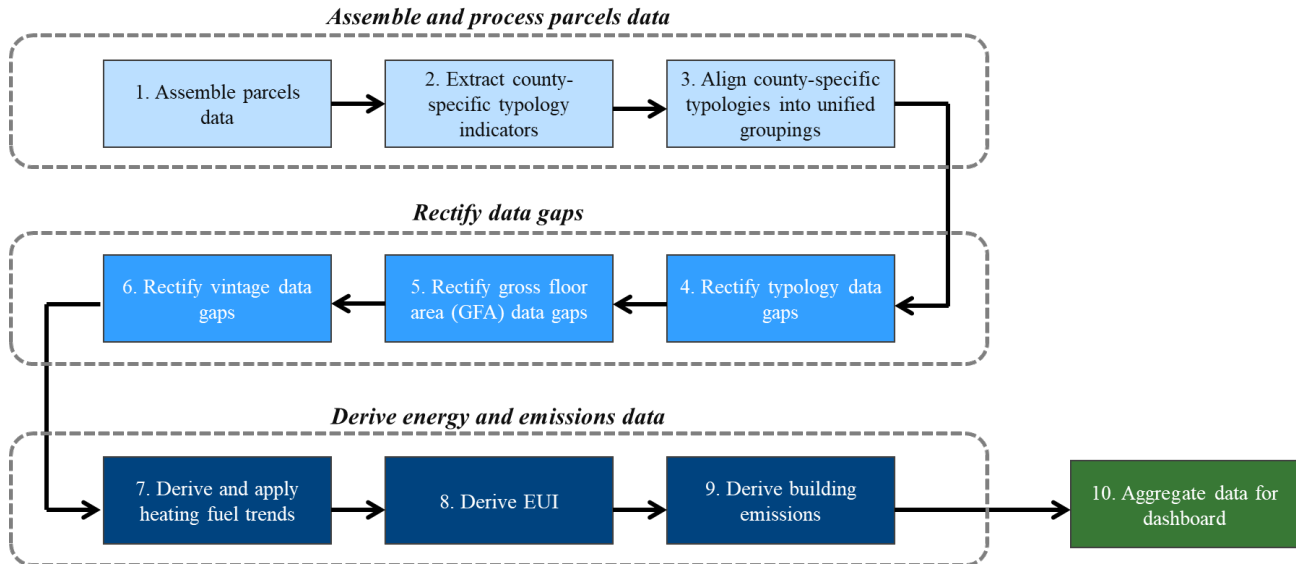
Assemble and process parcels data

1. Assemble parcels data

2. Extract county-specific typology indicators

3. Align county-specific typologies into unified groupings

Rectify data gaps

6. Rectify vintage data gaps

5. Rectify gross floor area (GFA) data gaps

4. Rectify typology data gaps

Derive energy and emissions data

7. Derive and apply heating fuel trends

8. Derive EUI

9. Derive building emissions

10. Aggregate data for dashboard